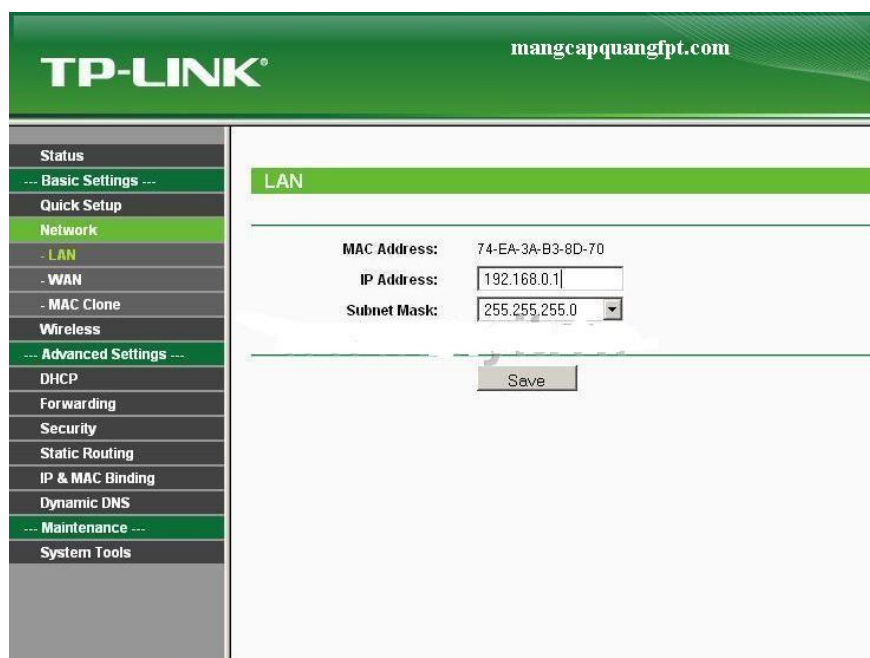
TP-LINK®

mangcapquangfpt.com

Status
--- Basic Settings ---
Quick Setup
Network
- LAN
- WAN
- MAC Clone
Wireless
--- Advanced Settings ---
DHCP
Forwarding
Security
Static Routing
IP & MAC Binding
Dynamic DNS
--- Maintenance ---
System Tools

LAN

MAC Address: 74-EA-3A-B3-8D-70
IP Address: 192.168.0.1
Subnet Mask: 255.255.255.0

Save